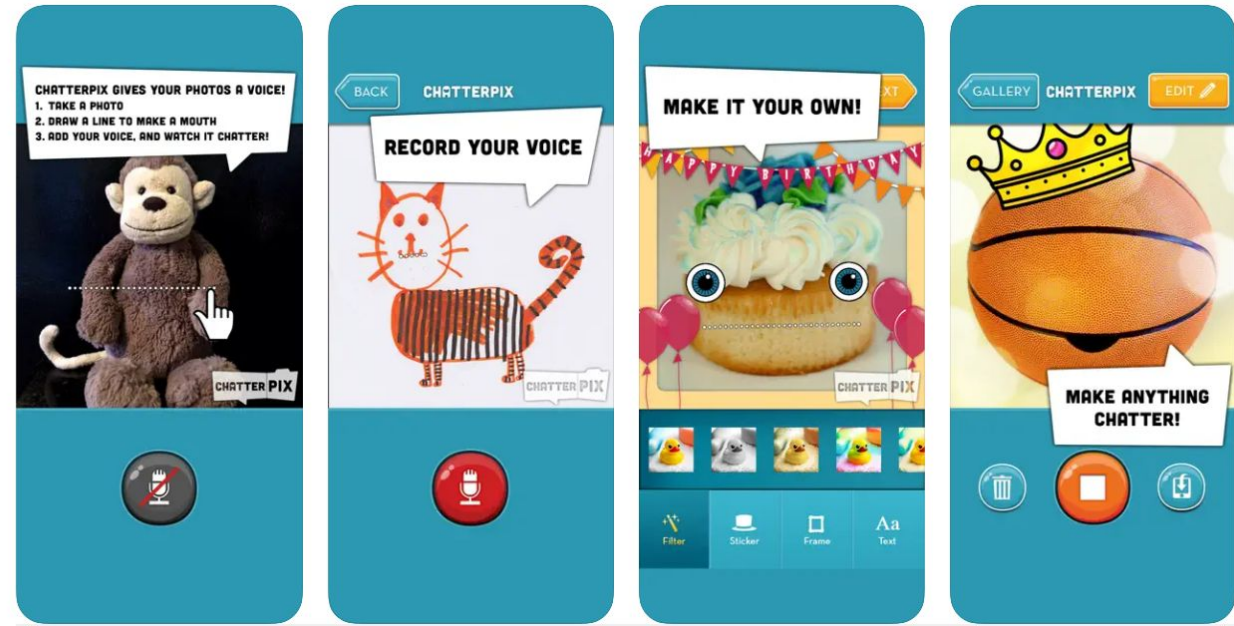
CHATTERPIX GIVES YOUR PHOTOS A VOICE!
1. TAKE A PHOTO
2. DRAW A LINE TO MAKE A MOUTH
3. ADD YOUR VOICE, AND WATCH IT CHATTER!

CHATTER PIX

BACK
CHATTERPIX

RECORD YOUR VOICE

CHATTER PIX

MAKE IT YOUR OWN!

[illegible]XT

HAPPY BIRTHDAY

CHATTER PIX

Filter
Sticker
Frame
Aa
Text

GALLERY
CHATTERPIX
EDIT

MAKE ANYTHING CHATTER!